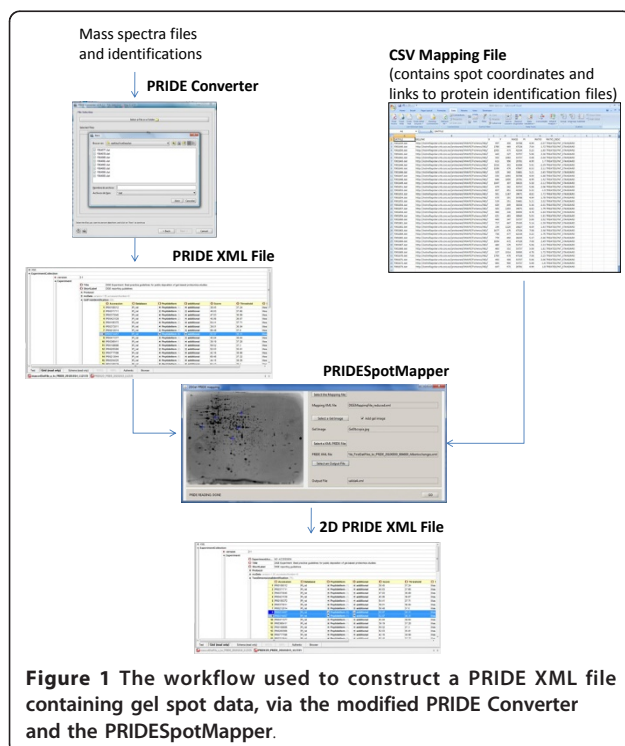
Mass spectra files and identifications

PRIDE Converter

CSV Mapping File
(contains spot coordinates and links to protein identification files)

PRIDE XML File

PRIDESpotMapper

2D PRIDE XML File

**Figure 1 The workflow used to construct a PRIDE XML file containing gel spot data, via the modified PRIDE Converter and the PRIDESpotMapper**.